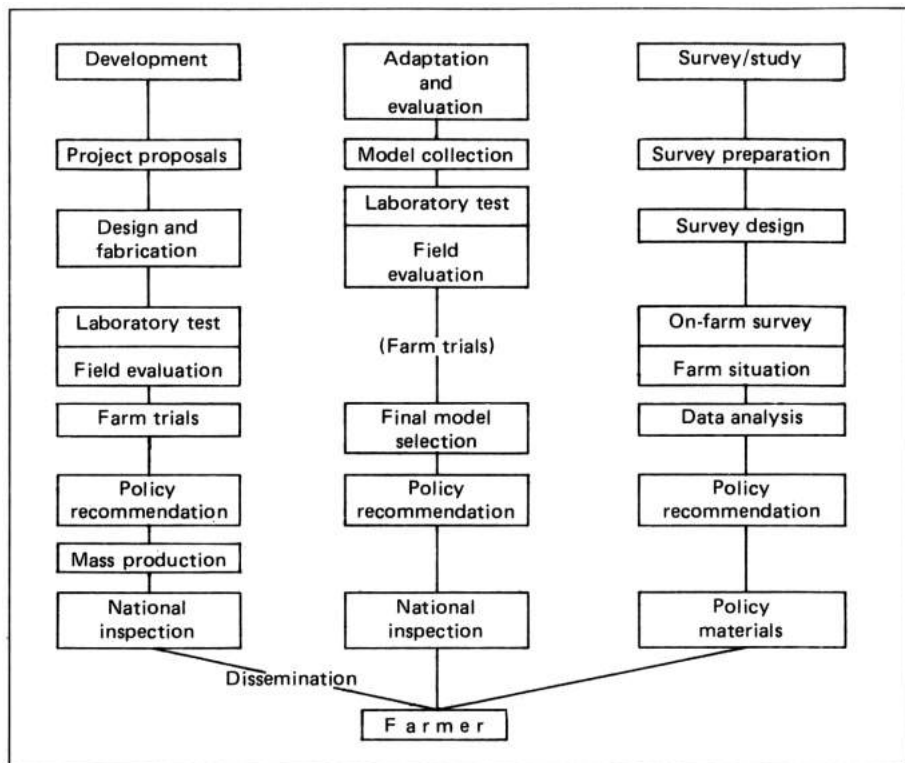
Development

Project proposals

Design and fabrication

Laboratory test

Field evaluation

Farm trials

Policy recommendation

Mass production

National inspection

Adaptation and evaluation

Model collection

Laboratory test

Field evaluation

(Farm trials)

Final model selection

Policy recommendation

National inspection

Survey/study

Survey preparation

Survey design

On-farm survey

Farm situation

Data analysis

Policy recommendation

Policy materials

Dissemination

F a r m e r